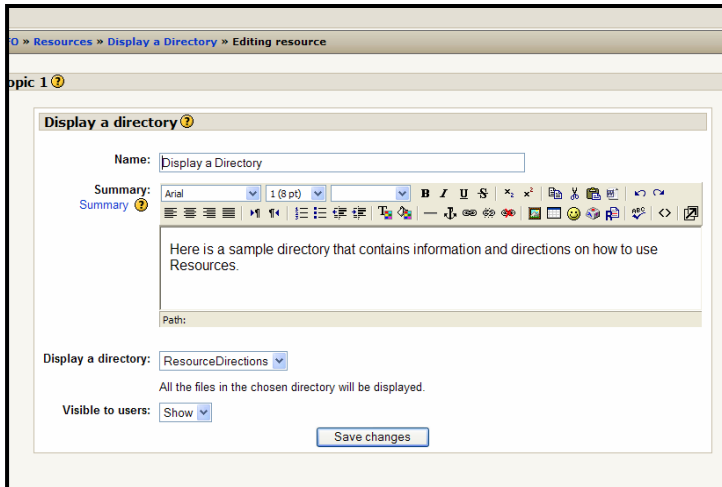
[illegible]O » Resources » Display a Directory » Editing resource

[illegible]opic 1

Display a directory

Name: Display a Directory

Summary:
Summary

Arial
1 (8 pt)

Here is a sample directory that contains information and directions on how to use Resources.

Path:

Display a directory: ResourceDirections

All the files in the chosen directory will be displayed.

Visible to users: Show

Save changes